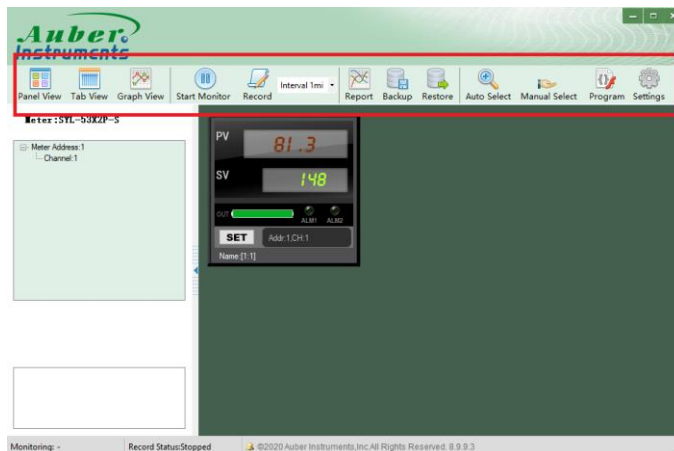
Auber Instruments

Panel View Tab View Graph View Start Monitor Record Interval 1mi Report Backup Restore Auto Select Manual Select Program Settings

Meter:SYL-53X2P-S

Meter Address:1
Channel:1

PV 81.3
SV 148
OUT ALM1 ALM2
SET Addr:1,CH:1
Name [1:1]

Monitoring: - Record Status:Stopped ©2020 Auber Instruments,Inc.All Rights Reserved. 8.9.9.3